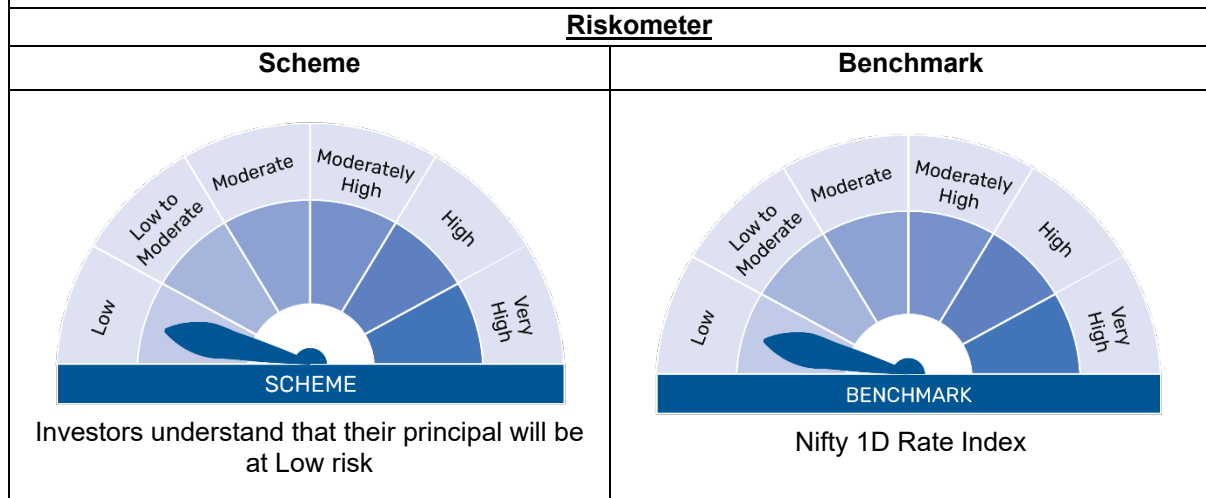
| Riskometer | |
|---|---|
| Scheme | Benchmark |
| Low, Low to Moderate, Moderate, Moderately High, High, Very High<br>SCHEME<br>Investors understand that their principal will be at Low risk | Low, Low to Moderate, Moderate, Moderately High, High, Very High<br>BENCHMARK<br>Nifty 1D Rate Index |